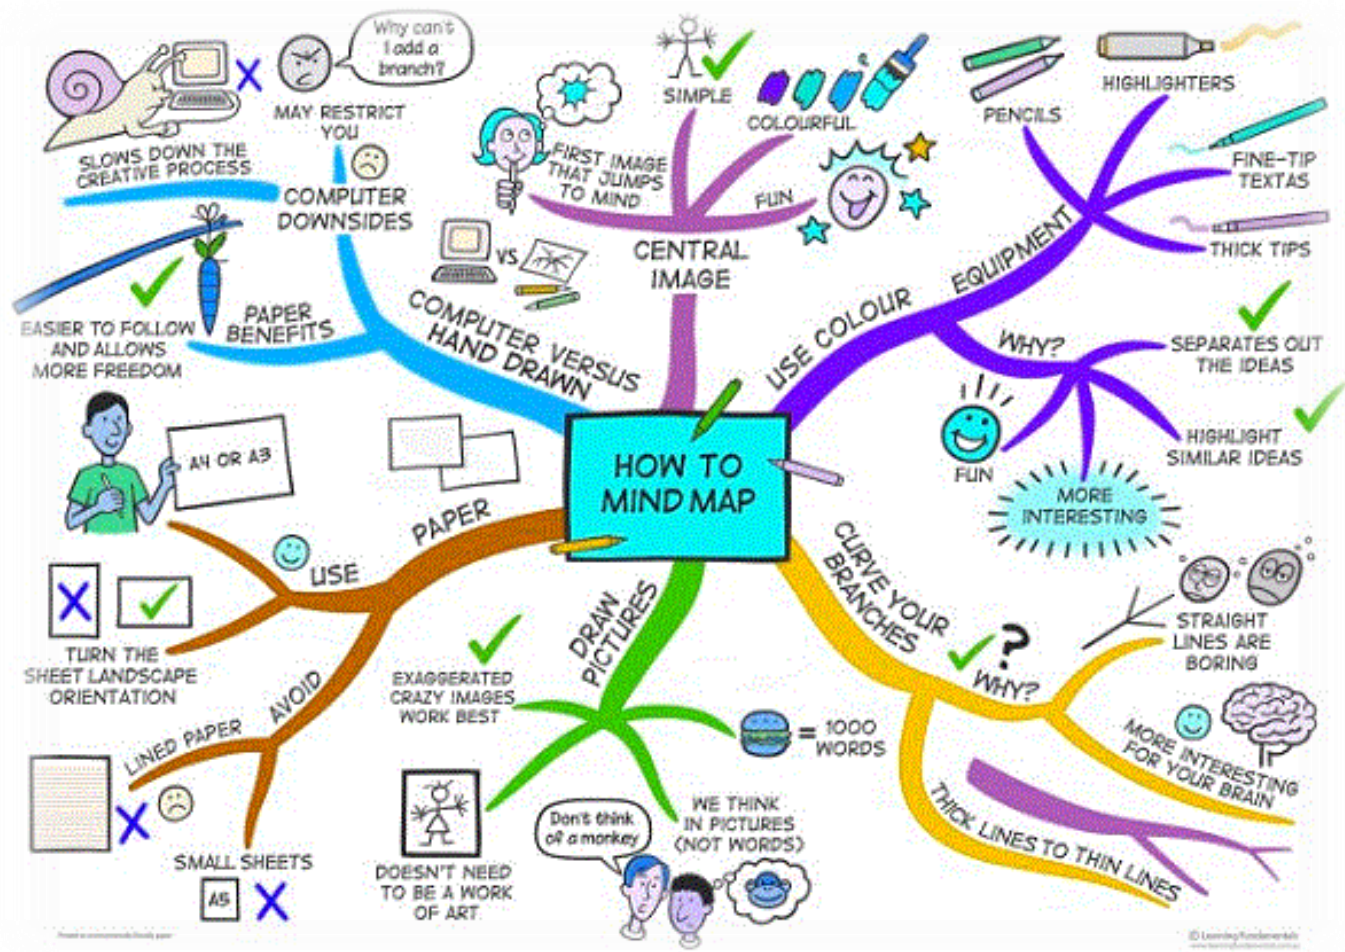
HOW TO MIND MAP

COMPUTER VERSUS HAND DRAWN
VS
COMPUTER DOWNSIDES
Why can't I add a branch?
MAY RESTRICT YOU
SLOWS DOWN THE CREATIVE PROCESS
PAPER BENEFITS
EASIER TO FOLLOW AND ALLOWS MORE FREEDOM

CENTRAL IMAGE
SIMPLE
COLOURFUL
FUN
FIRST IMAGE THAT JUMPS TO MIND

USE COLOUR
EQUIPMENT
PENCILS
HIGHLIGHTERS
FINE-TIP TEXTAS
THICK TIPS
WHY?
SEPARATES OUT THE IDEAS
HIGHLIGHT SIMILAR IDEAS
FUN
MORE INTERESTING

CURVE YOUR BRANCHES
WHY?
STRAIGHT LINES ARE BORING
MORE INTERESTING FOR YOUR BRAIN
THICK LINES TO THIN LINES

DRAW PICTURES
EXAGGERATED CRAZY IMAGES WORK BEST
= 1000 WORDS
WE THINK IN PICTURES (NOT WORDS)
Don't think of a monkey
DOESN'T NEED TO BE A WORK OF ART

PAPER
A4 OR A3
USE
TURN THE SHEET LANDSCAPE ORIENTATION
AVOID
LINED PAPER
SMALL SHEETS
A5

© Learning Fundamentals